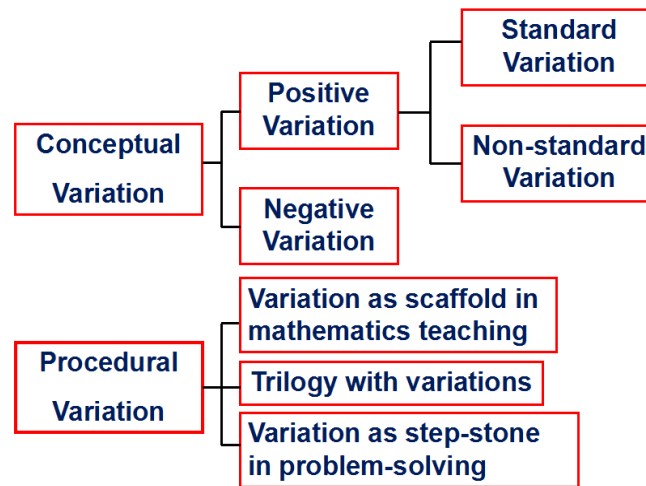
Conceptual Variation

Positive Variation

Standard Variation

Non-standard Variation

Negative Variation

Procedural Variation

Variation as scaffold in mathematics teaching

Trilogy with variations

Variation as step-stone in problem-solving